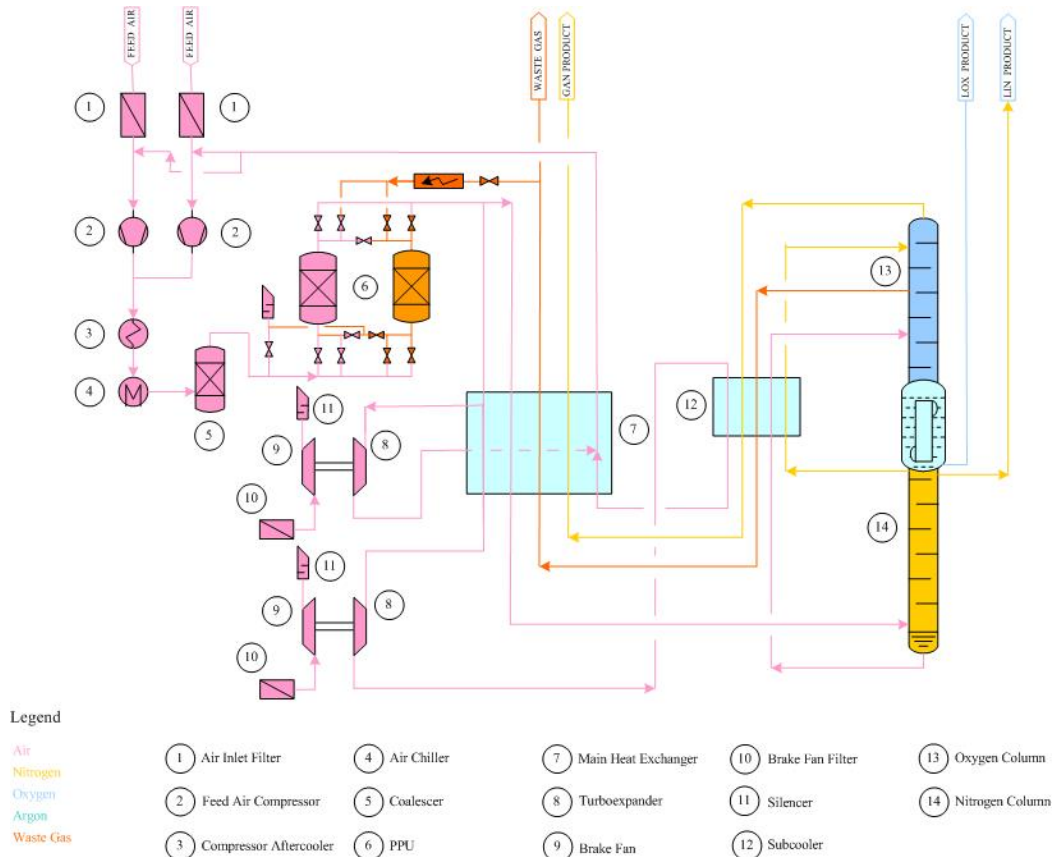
FEED AIR

FEED AIR

WASTE GAS

GAN PRODUCT

LOX PRODUCT

LIN PRODUCT

1 1 2 2 3 4 5 6 7 8 9 10 11 11 9 8 10 12 13 14

Legend

Air
Nitrogen
Oxygen
Argon
Waste Gas

1 Air Inlet Filter
2 Feed Air Compressor
3 Compressor Aftercooler
4 Air Chiller
5 Coalescer
6 PPU
7 Main Heat Exchanger
8 Turboexpander
9 Brake Fan
10 Brake Fan Filter
11 Silencer
12 Subcooler
13 Oxygen Column
14 Nitrogen Column